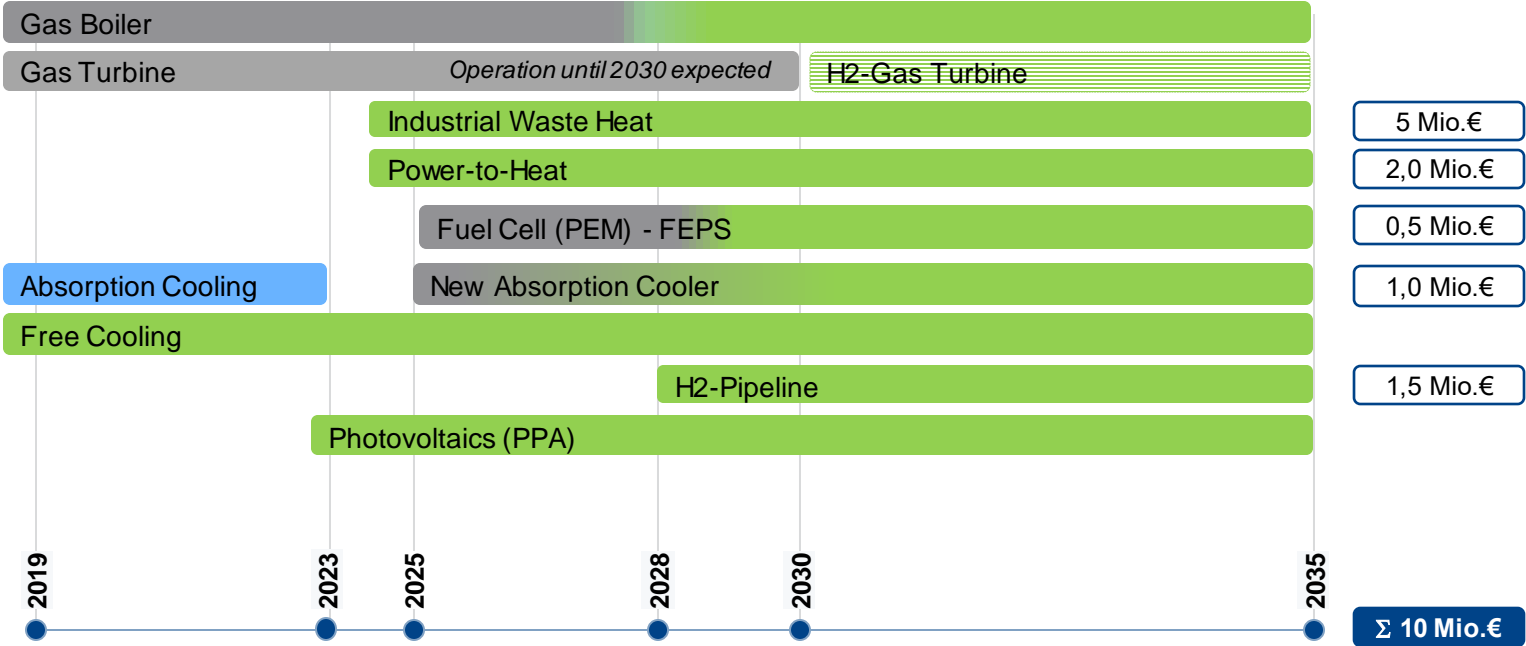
Gas Boiler

Gas Turbine
Operation until 2030 expected
H2-Gas Turbine

Industrial Waste Heat
5 Mio.€

Power-to-Heat
2,0 Mio.€

Fuel Cell (PEM) - FEPS
0,5 Mio.€

Absorption Cooling
New Absorption Cooler
1,0 Mio.€

Free Cooling

H2-Pipeline
1,5 Mio.€

Photovoltaics (PPA)

2019
2023
2025
2028
2030
2035

$\Sigma$ 10 Mio.€